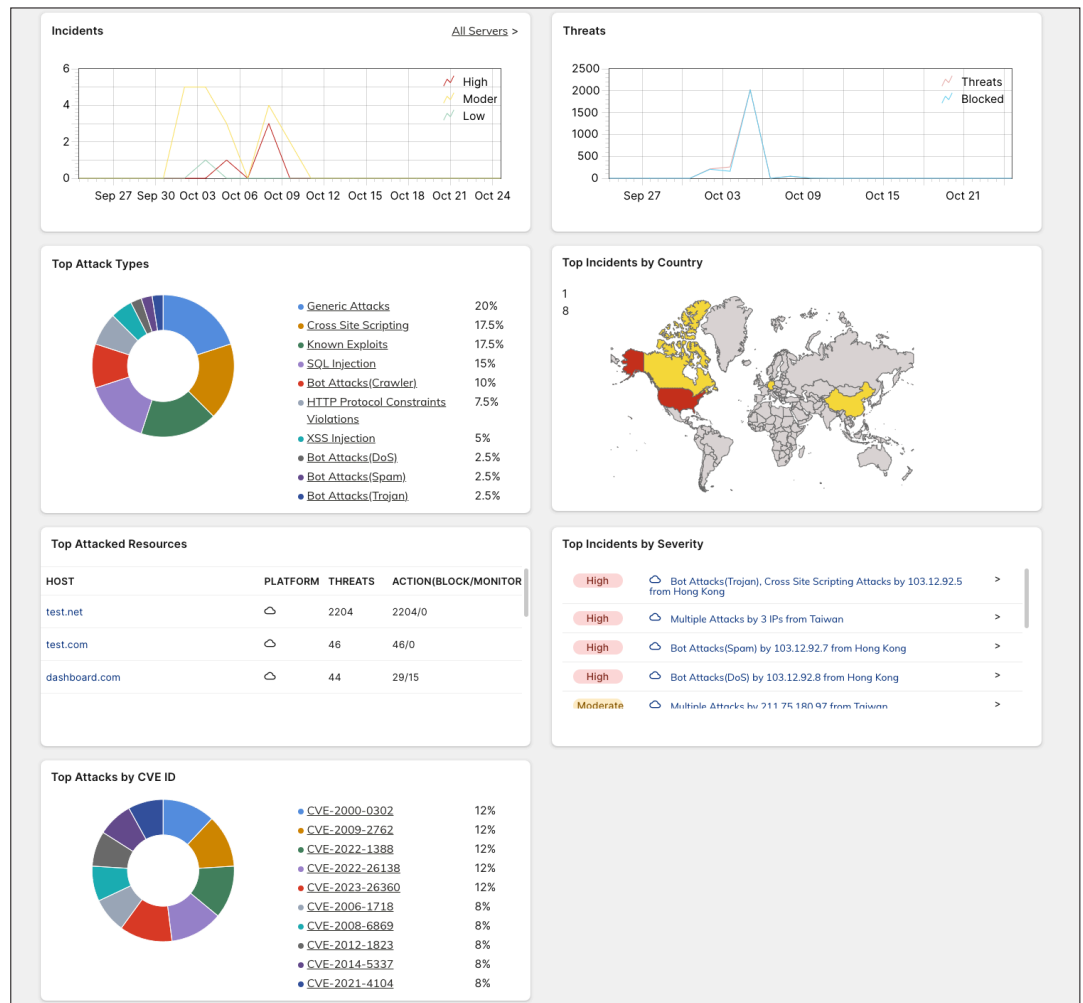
Incidents

All Servers >

6
4
2
0

High
Moder
Low

Sep 27 Sep 30 Oct 03 Oct 06 Oct 09 Oct 12 Oct 15 Oct 18 Oct 21 Oct 24

Threats

2500
2000
1500
1000
500
0

Threats
Blocked

Sep 27 Oct 03 Oct 09 Oct 15 Oct 21

Top Attack Types

| | |
|---|---|
| Generic Attacks | 20% |
| Cross Site Scripting | 17.5% |
| Known Exploits | 17.5% |
| SQL Injection | 15% |
| Bot Attacks(Crawler) | 10% |
| HTTP Protocol Constraints Violations | 7.5% |
| XSS Injection | 5% |
| Bot Attacks(DoS) | 2.5% |
| Bot Attacks(Spam) | 2.5% |
| Bot Attacks(Trojan) | 2.5% |

Top Incidents by Country

1
8

Top Attacked Resources

| HOST | PLATFORM | THREATS | ACTION(BLOCK/MONITOR |
|---|---|---|---|
| test.net | | 2204 | 2204/0 |
| test.com | | 46 | 46/0 |
| dashboard.com | | 44 | 29/15 |

Top Incidents by Severity

High Bot Attacks(Trojan), Cross Site Scripting Attacks by 103.12.92.5 from Hong Kong >
High Multiple Attacks by 3 IPs from Taiwan >
High Bot Attacks(Spam) by 103.12.92.7 from Hong Kong >
High Bot Attacks(DoS) by 103.12.92.8 from Hong Kong >
Moderate Multiple Attacks by 211.75.180.97 from Taiwan >

Top Attacks by CVE ID

| | |
|---|---|
| CVE-2000-0302 | 12% |
| CVE-2009-2762 | 12% |
| CVE-2022-1388 | 12% |
| CVE-2022-26138 | 12% |
| CVE-2023-26360 | 12% |
| CVE-2006-1718 | 8% |
| CVE-2008-6869 | 8% |
| CVE-2012-1823 | 8% |
| CVE-2014-5337 | 8% |
| CVE-2021-4104 | 8% |